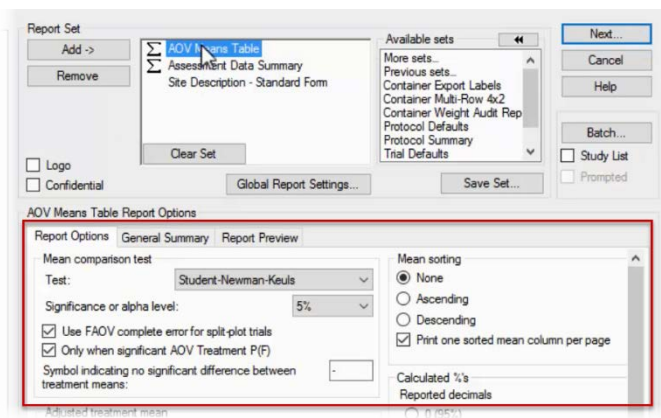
Report Set

Add ->

Remove

Σ AOV Means Table
Σ Assessment Data Summary
Site Description - Standard Form

Clear Set

Available sets

More sets...
Previous sets...
Container Export Labels
Container Multi-Row 4x2
Container Weight Audit Rep
Protocol Defaults
Protocol Summary
Trial Defaults

Next...

Cancel

Help

Batch...

Study List

Prompted

Logo

Confidential

Global Report Settings...

Save Set...

AOV Means Table Report Options

Report Options | General Summary | Report Preview

Mean comparison test

Test: Student-Newman-Keuls

Significance or alpha level: 5%

Use FAOV complete error for split-plot trials

Only when significant AOV Treatment P(F)

Symbol indicating no significant difference between treatment means: -

Adjusted treatment mean

Mean sorting

None

Ascending

Descending

Print one sorted mean column per page

Calculated %'s

Reported decimals

0 (95%)